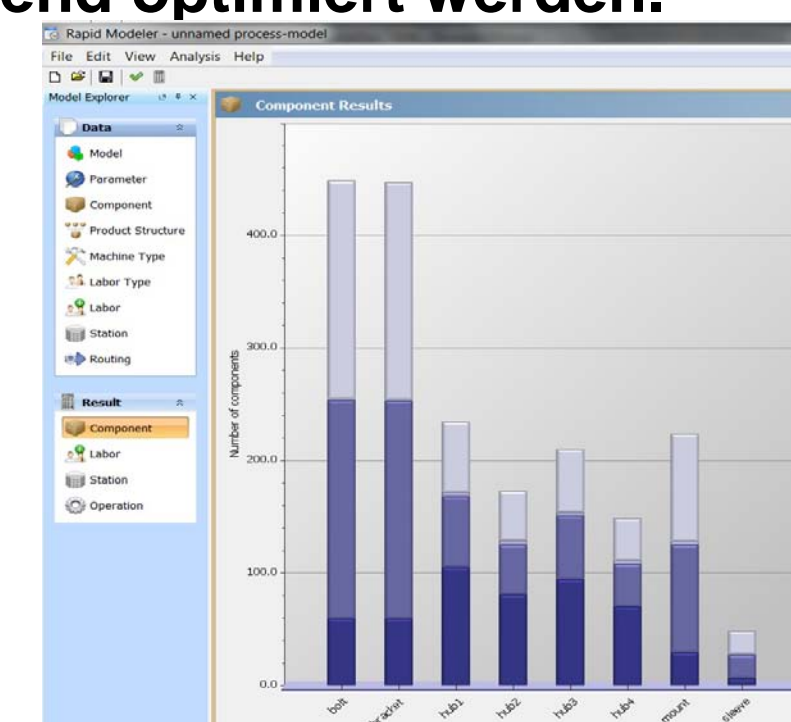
end optimiert werden.

Rapid Modeler - unnamed process-model

File Edit View Analysis Help

Model Explorer

Data

Model

Parameter

Component

Product Structure

Machine Type

Labor Type

Labor

Station

Routing

Result

Component

Labor

Station

Operation

Component Results

Number of components

400.0

300.0

200.0

100.0

0.0

bolt

bracket

hub1

hub2

hub3

hub4

mount

sleeve